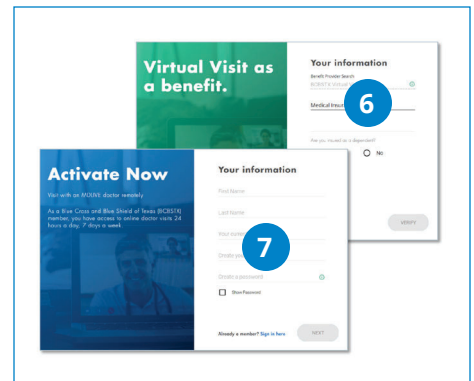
Virtual Visit as a benefit.

Your information

Benefit Provider Search

BCBSTX Virtual

Medical Insur

6

Are you insured or a dependent?

No

VERIFY

Activate Now

Visit with an MDLIVE doctor remotely

As a Blue Cross and Blue Shield of Texas (BCBSTX) member, you have access to online doctor visits 24 hours a day, 7 days a week

Your information

First Name

Last Name

Your email

Create you

7

Create a password

Show Password

Already a member? Sign in here

NEXT